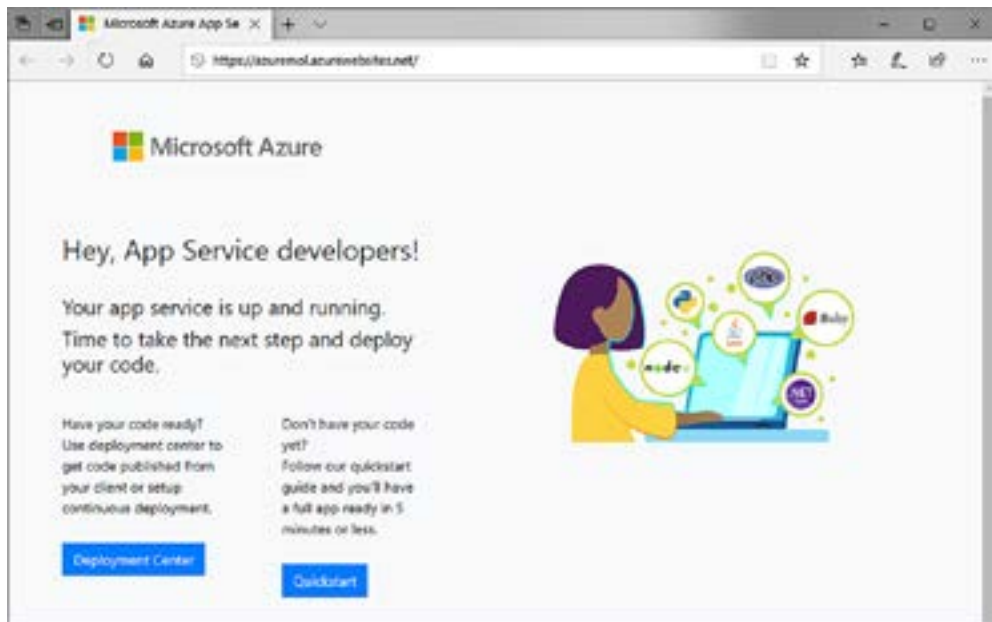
Microsoft Azure App Se ×

https://azuremol.azurewebsites.net/

Microsoft Azure

Hey, App Service developers!

Your app service is up and running. Time to take the next step and deploy your code.

Have your code ready? Use deployment center to get code published from your client or setup continuous deployment.

Deployment Center

Don't have your code yet? Follow our quickstart guide and you'll have a full app ready in 5 minutes or less.

Quickstart

php

Ruby

node

.NET